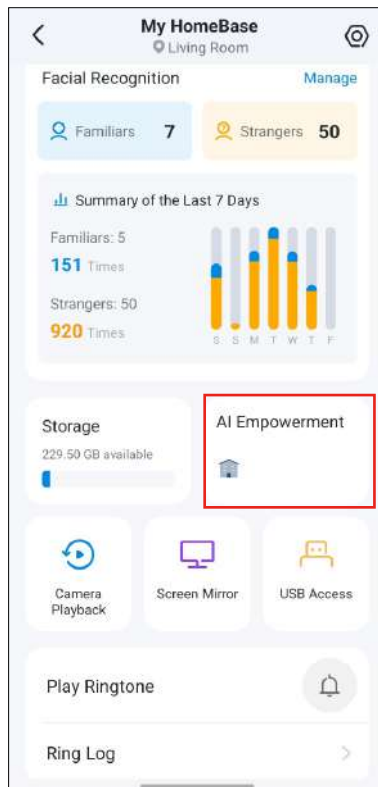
My HomeBase
Living Room

Facial Recognition
Manage

Familiars 7
Strangers 50

Summary of the Last 7 Days

Familiars: 5
151 Times

Strangers: 50
920 Times

S S M T W T F

Storage
229.50 GB available

AI Empowerment

Camera Playback
Screen Mirror
USB Access

Play Ringtone

Ring Log